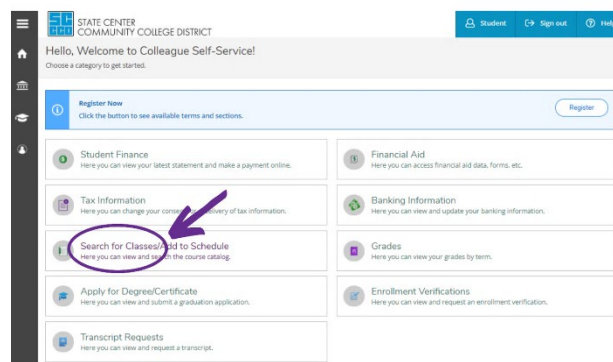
SC CCD STATE CENTER COMMUNITY COLLEGE DISTRICT

Student | Sign out | Help

Hello, Welcome to Colleague Self-Service!
Choose a category to get started.

Register Now
Click the button to see available terms and sections.

Register

Student Finance
Here you can view your latest statement and make a payment online.

Financial Aid
Here you can access financial aid data, forms, etc.

Tax Information
Here you can change your conse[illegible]livery of tax information.

Banking Information
Here you can view and update your banking information.

Search for Classes/Add to Schedule
Here you can view and search the course catalog.

Grades
Here you can view your grades by term.

Apply for Degree/Certificate
Here you can view and submit a graduation application.

Enrollment Verifications
Here you can view and request an enrollment verification.

Transcript Requests
Here you can view and request a transcript.